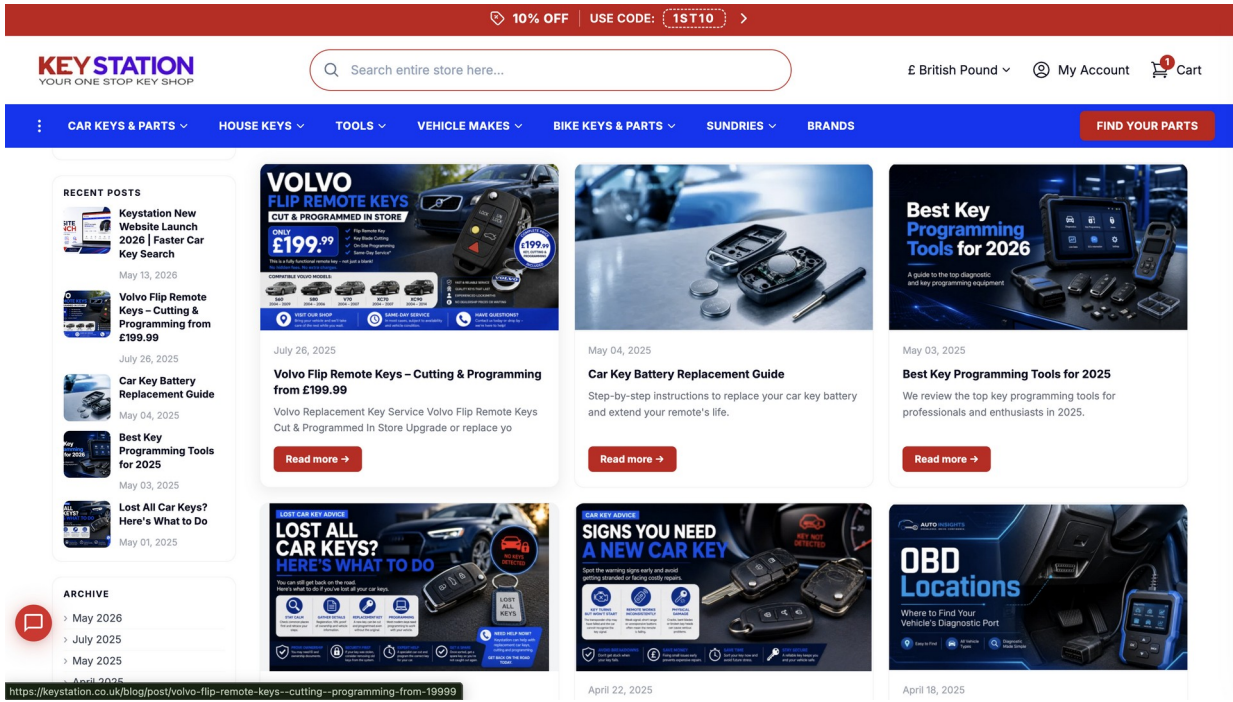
10% OFF | USE CODE: 1ST10 >

KEYSTATION
YOUR ONE STOP KEY SHOP

Search entire store here...

£ British Pound
My Account
1
Cart

CAR KEYS & PARTS
HOUSE KEYS
TOOLS
VEHICLE MAKES
BIKE KEYS & PARTS
SUNDRIES
BRANDS
FIND YOUR PARTS

RECENT POSTS

Keystation New Website Launch 2026 | Faster Car Key Search
May 13, 2026

Volvo Flip Remote Keys – Cutting & Programming from £199.99
July 26, 2025

Car Key Battery Replacement Guide
May 04, 2025

Best Key Programming Tools for 2025
May 03, 2025

Lost All Car Keys? Here's What to Do
May 01, 2025

ARCHIVE

May 2026
July 2025
May 2025
April 2025

VOLVO
FLIP REMOTE KEYS
CUT & PROGRAMMED IN STORE
ONLY £199.99

July 26, 2025
Volvo Flip Remote Keys – Cutting & Programming from £199.99
Volvo Replacement Key Service Volvo Flip Remote Keys Cut & Programmed In Store Upgrade or replace yo
Read more →

May 04, 2025
Car Key Battery Replacement Guide
Step-by-step instructions to replace your car key battery and extend your remote's life.
Read more →

Best Key Programming Tools for 2026
A guide to the top diagnostic and key programming equipment

May 03, 2025
Best Key Programming Tools for 2025
We review the top key programming tools for professionals and enthusiasts in 2025.
Read more →

LOST CAR KEY ADVICE
LOST ALL CAR KEYS?
HERE'S WHAT TO DO
LOST ALL KEYS

CAR KEY ADVICE
SIGNS YOU NEED A NEW CAR KEY
KEY NOT DETECTED

AUTO INSIGHTS
OBD Locations
Where to Find Your Vehicle's Diagnostic Port

April 22, 2025
April 18, 2025

https://keystation.co.uk/blog/post/volvo-flip-remote-keys--cutting--programming-from-19999